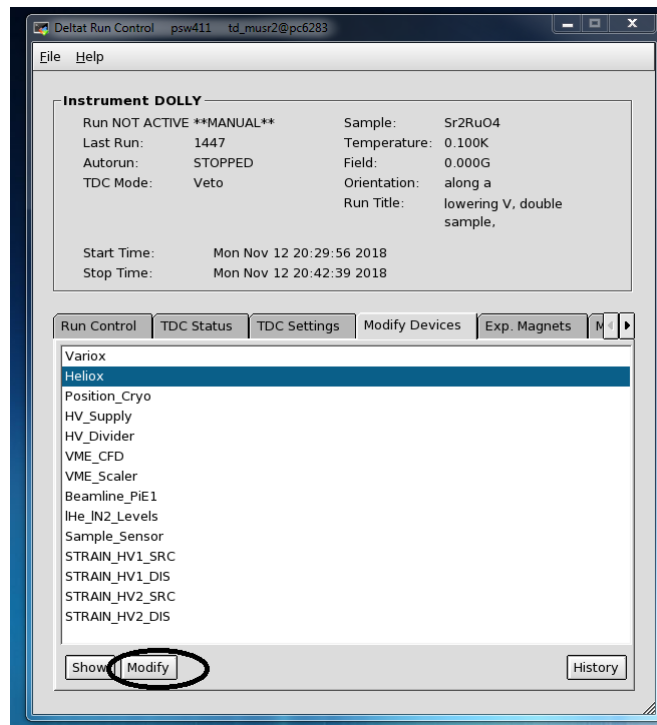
Deltat Run Control psw411 td_musr2@pc6283

File Help

Instrument DOLLY

| Run NOT ACTIVE **MANUAL** | | Sample: | Sr2RuO4 |
|---|---|---|---|
| Last Run: | 1447 | Temperature: | 0.100K |
| Autorun: | STOPPED | Field: | 0.000G |
| TDC Mode: | Veto | Orientation: | along a |
| | | Run Title: | lowering V, double sample, |

Start Time: Mon Nov 12 20:29:56 2018
Stop Time: Mon Nov 12 20:42:39 2018

Run Control | TDC Status | TDC Settings | Modify Devices | Exp. Magnets | M

Variox
Heliox
Position_Cryo
HV_Supply
HV_Divider
VME_CFD
VME_Scaler
Beamline_PiE1
lHe_lN2_Levels
Sample_Sensor
STRAIN_HV1_SRC
STRAIN_HV1_DIS
STRAIN_HV2_SRC
STRAIN_HV2_DIS

Show Modify History